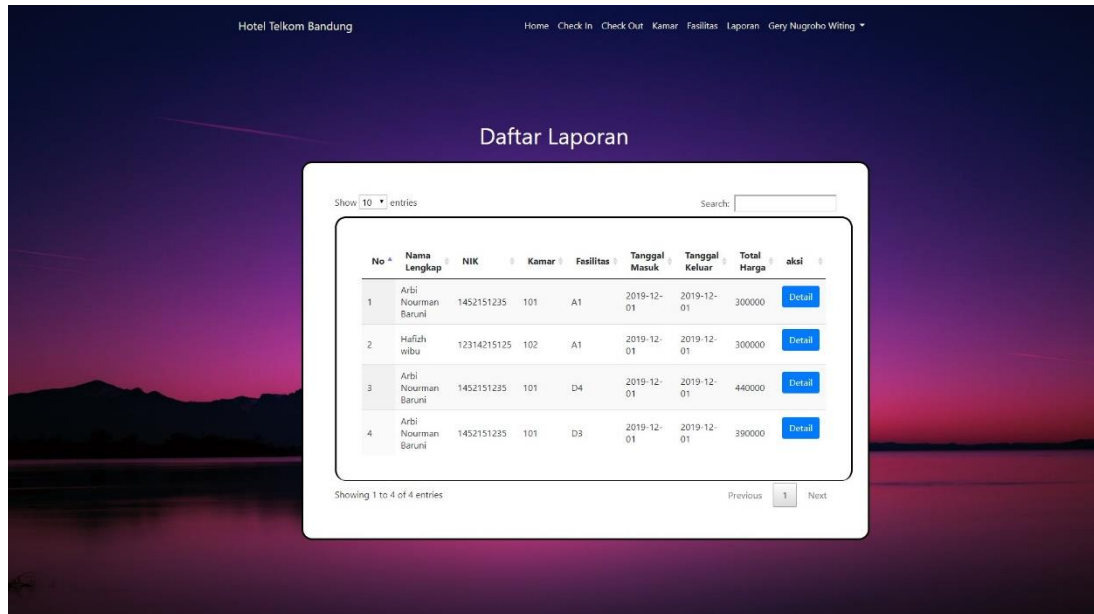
Hotel Telkom Bandung

Home Check In Check Out Kamar Fasilitas Laporan Gery Nugroho Witing ▾

Daftar Laporan

Show 10 ▾ entries

Search:

| No | Nama Lengkap | NIK | Kamar | Fasilitas | Tanggal Masuk | Tanggal Keluar | Total Harga | aksi |
|---|---|---|---|---|---|---|---|---|
| 1 | Arbi Nourman Baruni | 1452151235 | 101 | A1 | 2019-12-01 | 2019-12-01 | 300000 | Detail |
| 2 | Hafizh wibu | 12314215125 | 102 | A1 | 2019-12-01 | 2019-12-01 | 300000 | Detail |
| 3 | Arbi Nourman Baruni | 1452151235 | 101 | D4 | 2019-12-01 | 2019-12-01 | 440000 | Detail |
| 4 | Arbi Nourman Baruni | 1452151235 | 101 | D3 | 2019-12-01 | 2019-12-01 | 390000 | Detail |

Showing 1 to 4 of 4 entries

Previous 1 Next